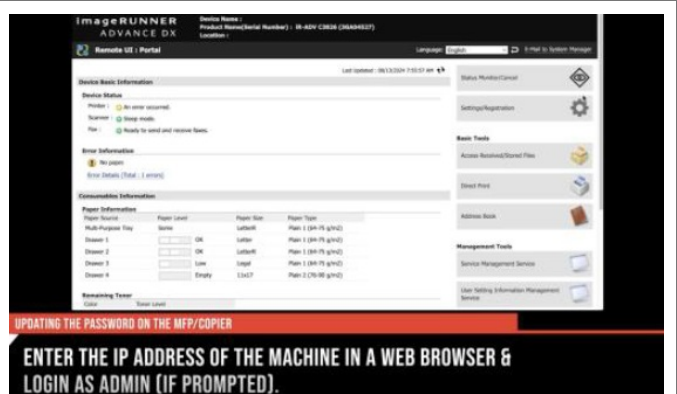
imageRUNNER ADVANCE DX
Device Name :
Product Name(Serial Number) : iR-ADV C3826 ([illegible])
Location :

Remote UI : Portal
Language: English
E-Mail to System Manager

Last Updated : 08/13/2024 7:55:57 am

Device Basic Information
Device Status
Printer : An error occurred.
Scanner : Sleep mode.
Fax : Ready to send and receive faxes.

Error Information
No paper.
Error Details (Total : 1 errors)

Consumables Information
Paper Information

| Paper Source | Paper Level | | Paper Size | Paper Type |
|---|---|---|---|---|
| Multi-Purpose Tray | None | | LetterR | Plain 1 (64-75 g/m2) |
| Drawer 1 | | OK | Letter | Plain 1 (64-75 g/m2) |
| Drawer 2 | | OK | LetterR | Plain 1 (64-75 g/m2) |
| Drawer 3 | | Low | Legal | Plain 1 (64-75 g/m2) |
| Drawer 4 | | Empty | 11x17 | Plain 2 (76-90 g/m2) |

Remaining Toner
Color | Toner Level

Status Monitor/Cancel
Settings/Registration
Basic Tools
Access Received/Stored Files
Direct Print
Address Book
Management Tools
Service Management Service
User Setting Information Management Service

UPDATING THE PASSWORD ON THE MFP/COPIER

ENTER THE IP ADDRESS OF THE MACHINE IN A WEB BROWSER & LOGIN AS ADMIN (IF PROMPTED).